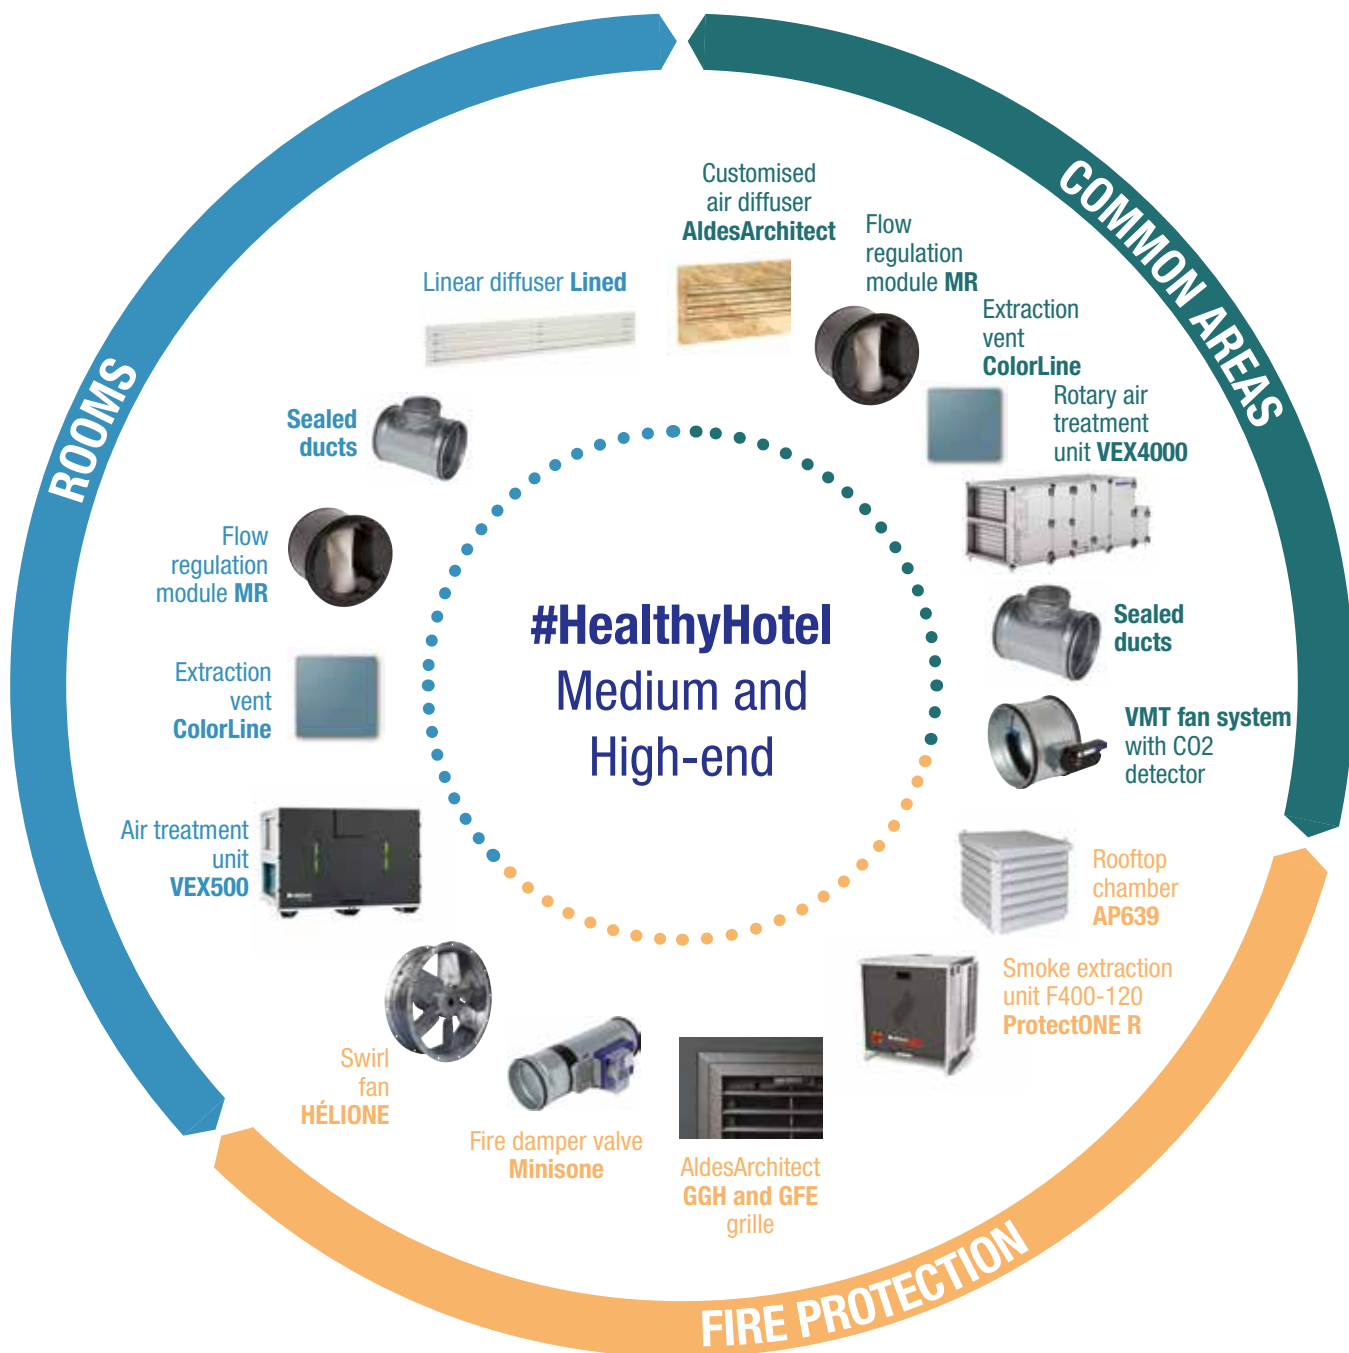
ROOMS

COMMON AREAS

FIRE PROTECTION

#HealthyHotel
Medium and High-end

Linear diffuser Lined

Customised air diffuser AldesArchitect

Flow regulation module MR

Extraction vent ColorLine

Rotary air treatment unit VEX4000

Sealed ducts

VMT fan system with CO2 detector

Rooftop chamber AP639

Smoke extraction unit F400-120 ProtectONE R

AldesArchitect GGH and GFE grille

Fire damper valve Minisone

Swirl fan HÉLIONE

Air treatment unit VEX500

Extraction vent ColorLine

Flow regulation module MR

Sealed ducts